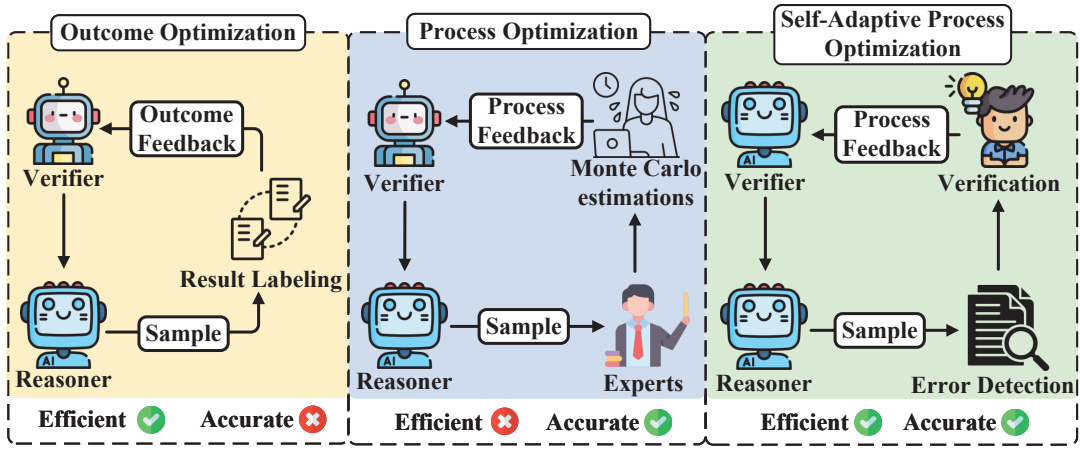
Outcome Optimization

Outcome Feedback

Verifier

Result Labeling

Sample

AI

Reasoner

Efficient Accurate

Process Optimization

Process Feedback

Verifier

Monte Carlo estimations

Sample

Reasoner

Experts

Efficient Accurate

Self-Adaptive Process Optimization

Process Feedback

AI

Verifier

Verification

Sample

AI

Reasoner

Error Detection

Efficient Accurate